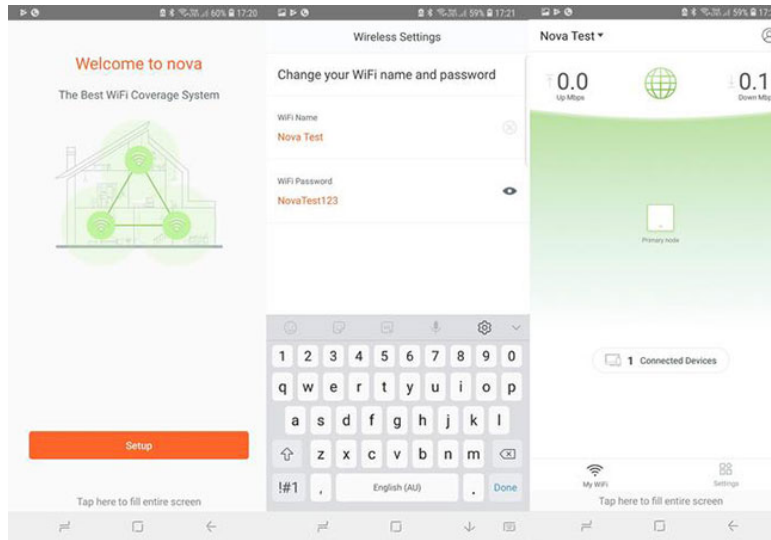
60% 17:20

Welcome to nova

The Best WiFi Coverage System

Setup

Tap here to fill entire screen

59% 17:21

Wireless Settings

Change your WiFi name and password

WiFi Name
Nova Test

WiFi Password
NovaTest123

1 2 3 4 5 6 7 8 9 0
q w e r t y u i o p
a s d f g h j k l
z x c v b n m
!#1 , English (AU) . Done

59% 17:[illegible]

Nova Test

0.0
Up Mbps

0.1
Down Mbps

Primary node

1 Connected Devices

My WiFi
Settings

Tap here to fill entire screen